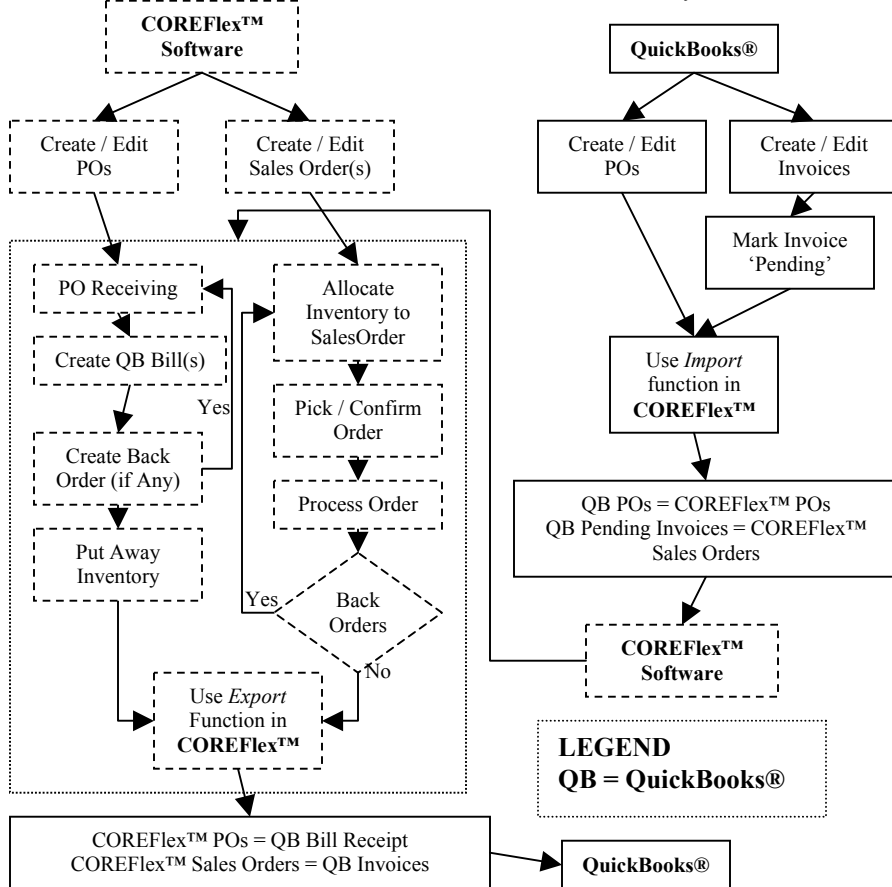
**COREFlex™ Software**

Create / Edit POs

Create / Edit Sales Order(s)

PO Receiving

Create QB Bill(s)

Yes

Create Back Order (if Any)

Put Away Inventory

Allocate Inventory to SalesOrder

Pick / Confirm Order

Process Order

Yes

Back Orders

No

Use *Export* Function in **COREFlex™**

COREFlex™ POs = QB Bill Receipt
COREFlex™ Sales Orders = QB Invoices

**QuickBooks®**

**QuickBooks®**

Create / Edit POs

Create / Edit Invoices

Mark Invoice 'Pending'

Use *Import* function in **COREFlex™**

QB POs = COREFlex™ POs
QB Pending Invoices = COREFlex™ Sales Orders

**COREFlex™ Software**

**LEGEND**
**QB = QuickBooks®**